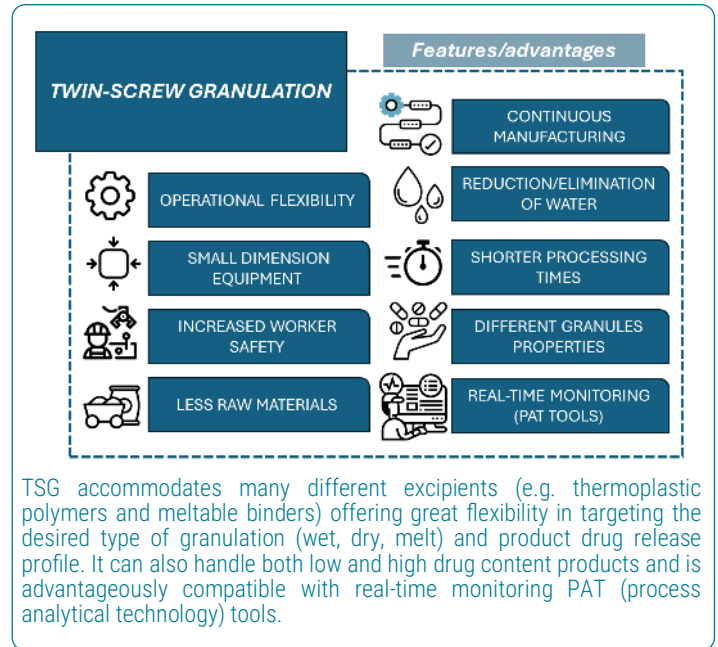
TWIN-SCREW GRANULATION

Features/advantages

CONTINUOUS MANUFACTURING

OPERATIONAL FLEXIBILITY

REDUCTION/ELIMINATION OF WATER

SMALL DIMENSION EQUIPMENT

SHORTER PROCESSING TIMES

INCREASED WORKER SAFETY

DIFFERENT GRANULES PROPERTIES

LESS RAW MATERIALS

REAL-TIME MONITORING (PAT TOOLS)

TSG accommodates many different excipients (e.g. thermoplastic polymers and meltable binders) offering great flexibility in targeting the desired type of granulation (wet, dry, melt) and product drug release profile. It can also handle both low and high drug content products and is advantageously compatible with real-time monitoring PAT (process analytical technology) tools.